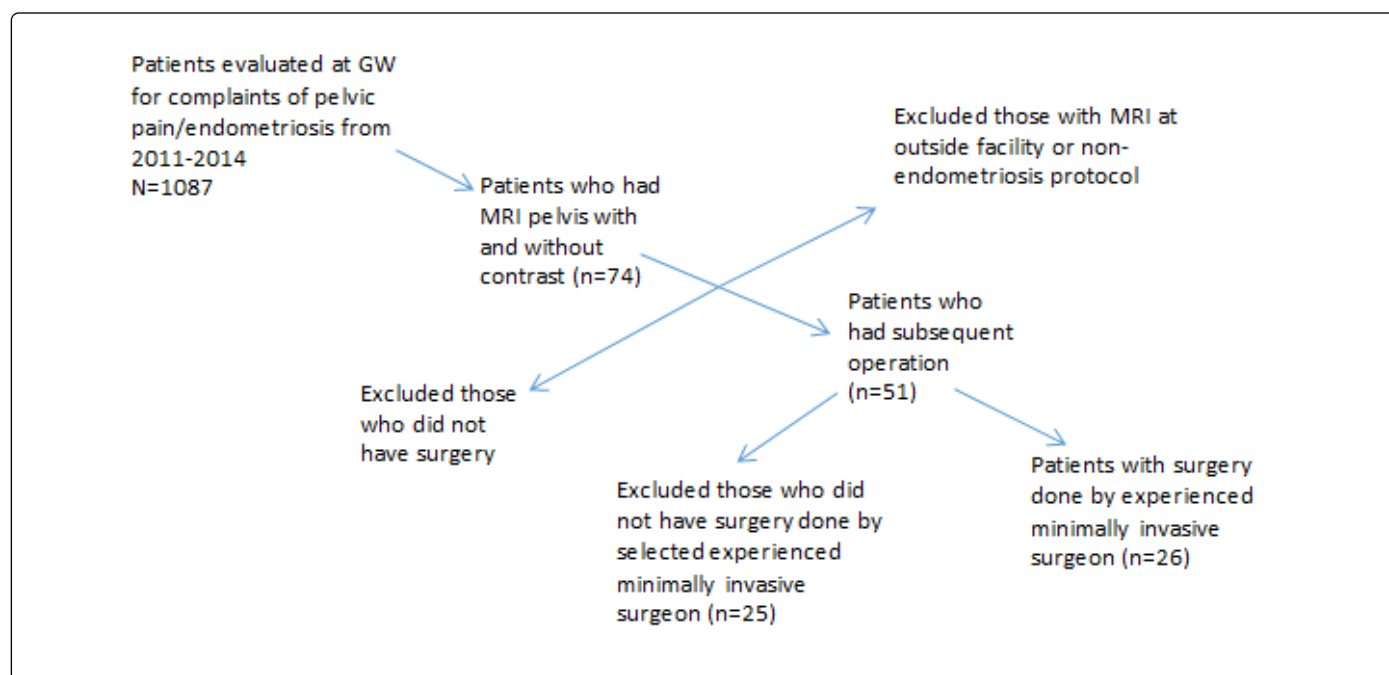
Patients evaluated at GW for complaints of pelvic pain/endometriosis from 2011-2014
N=1087

Patients who had MRI pelvis with and without contrast (n=74)

Excluded those with MRI at outside facility or non-endometriosis protocol

Patients who had subsequent operation
(n=51)

Excluded those who did not have surgery

Excluded those who did not have surgery done by selected experienced minimally invasive surgeon (n=25)

Patients with surgery done by experienced minimally invasive surgeon (n=26)